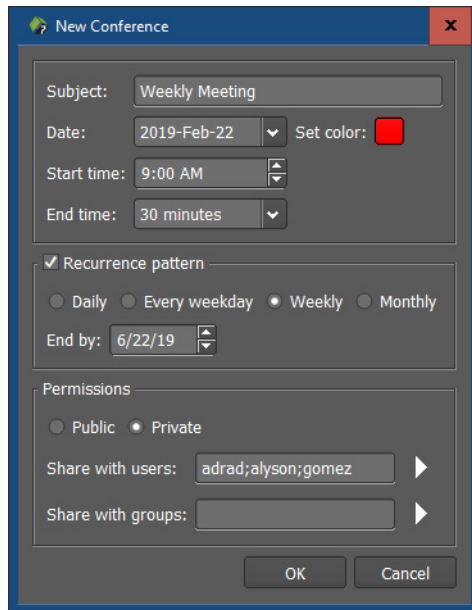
New Conference

x

Subject: Weekly Meeting

Date: 2019-Feb-22 Set color:

Start time: 9:00 AM

End time: 30 minutes

Recurrence pattern

Daily Every weekday Weekly Monthly

End by: 6/22/19

Permissions

Public Private

Share with users: adrad;alyson;gomez

Share with groups:

OK Cancel